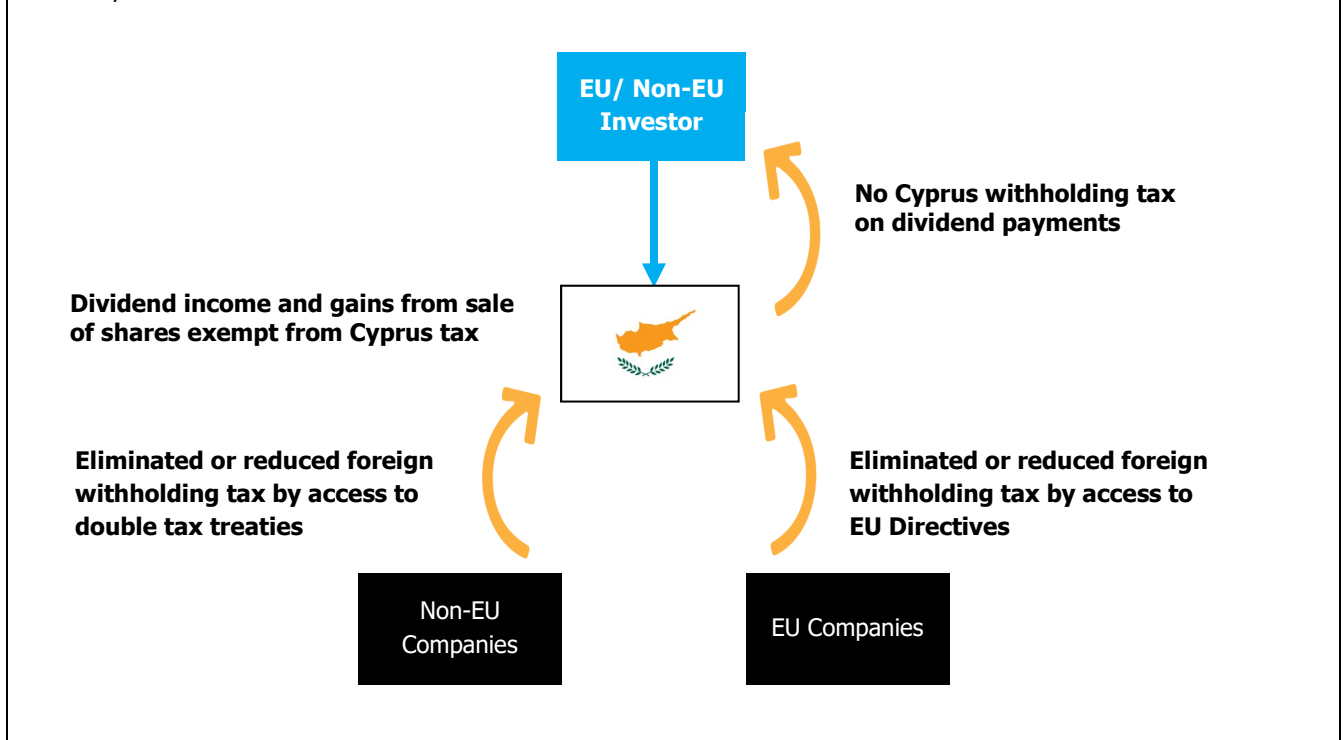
EU/ Non-EU Investor

No Cyprus withholding tax on dividend payments

Dividend income and gains from sale of shares exempt from Cyprus tax

Eliminated or reduced foreign withholding tax by access to double tax treaties

Eliminated or reduced foreign withholding tax by access to EU Directives

Non-EU Companies

EU Companies